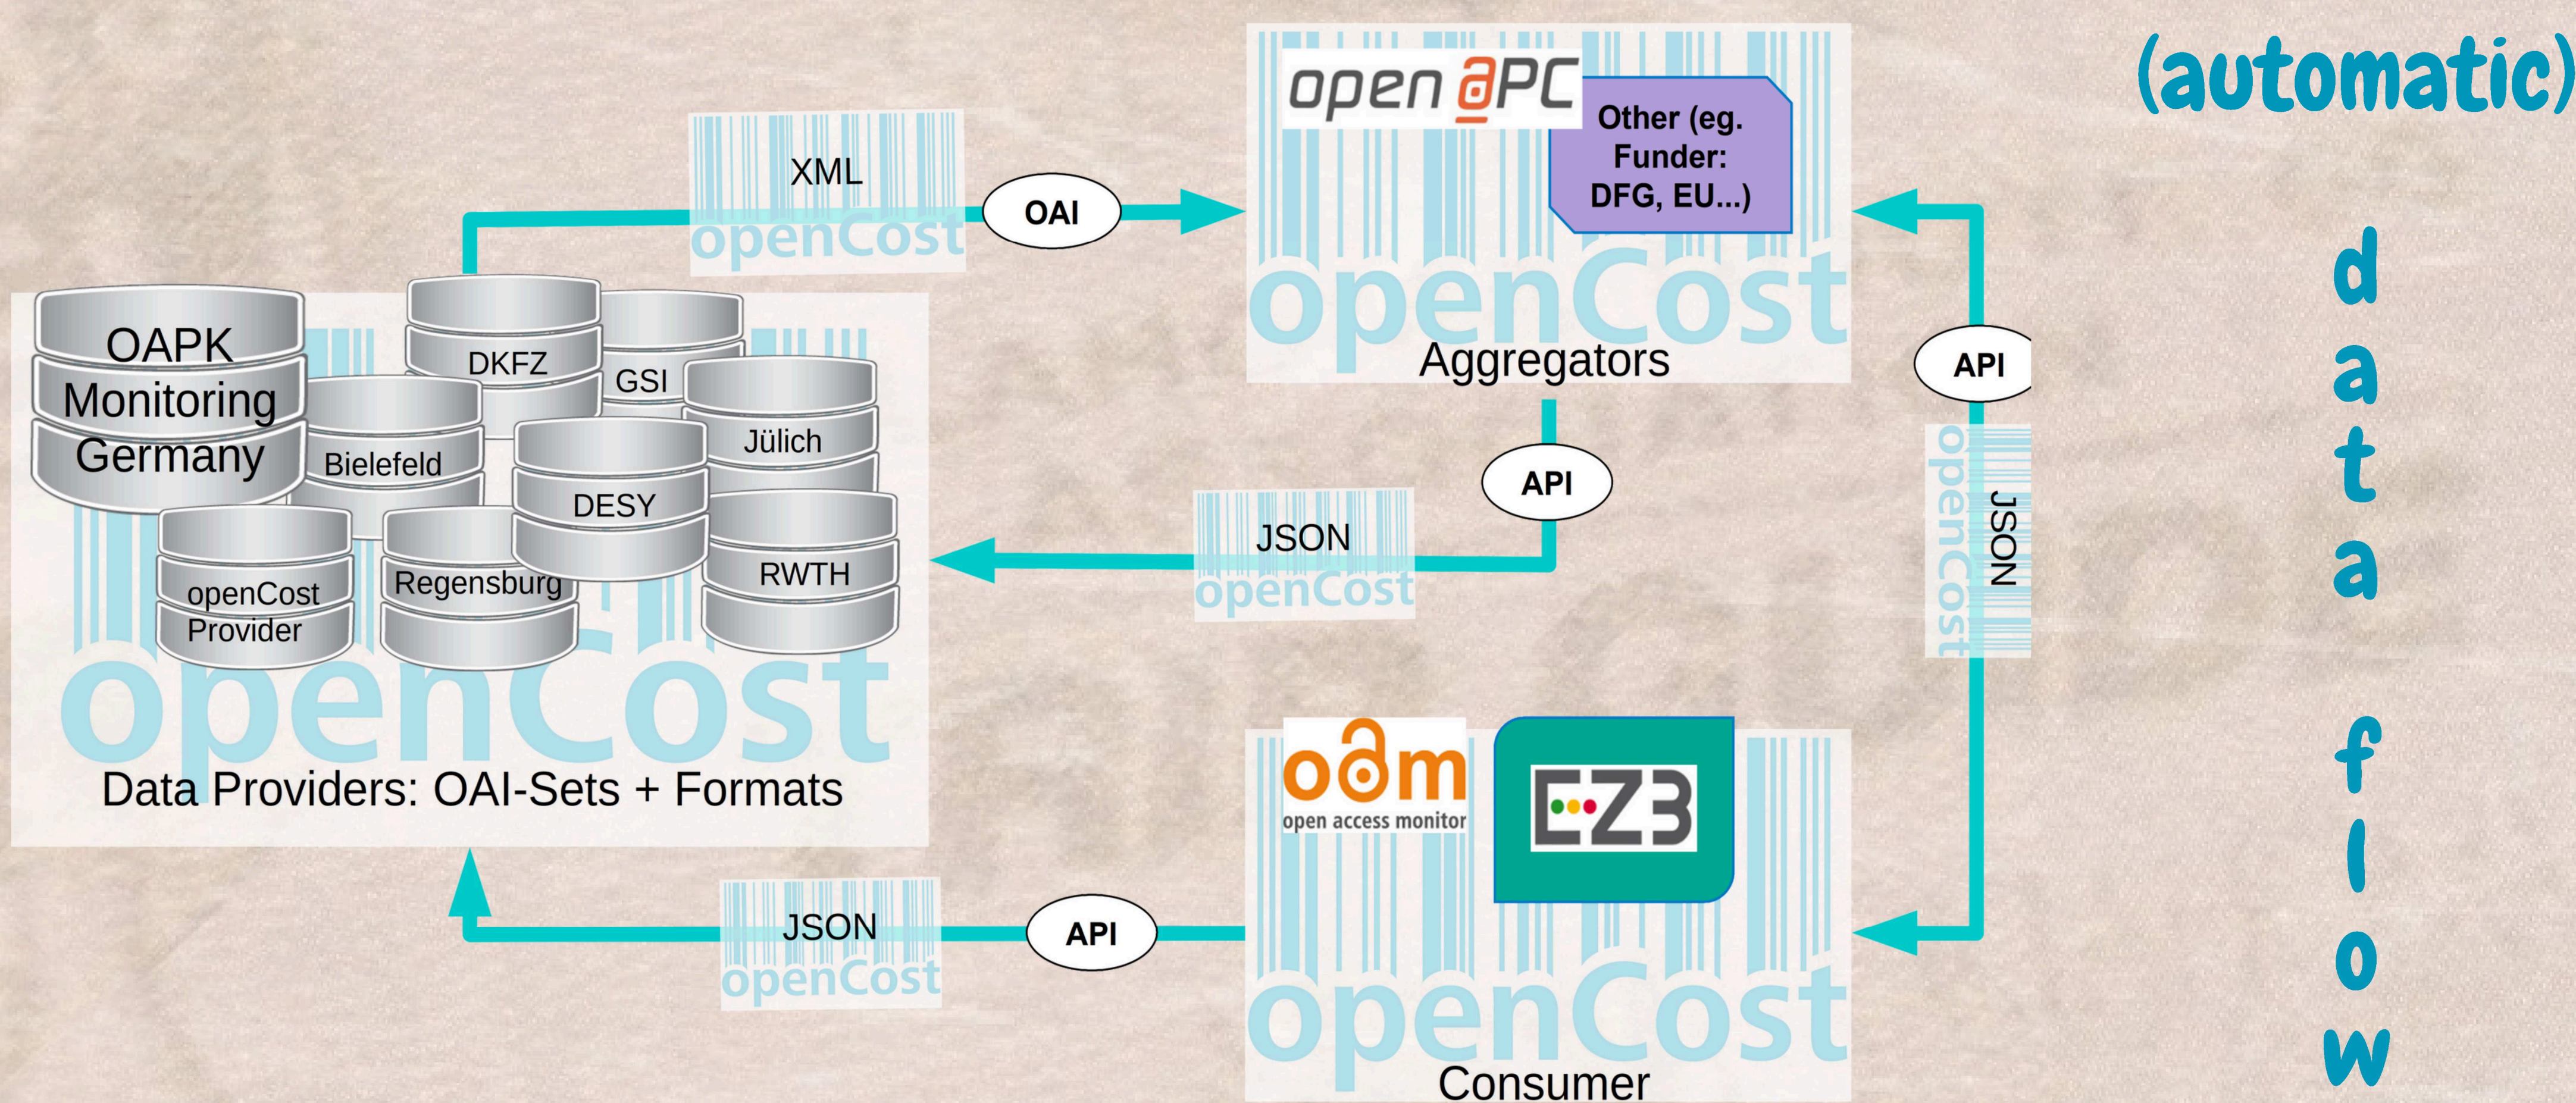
(automatic)

d
a
t
a

f
l
o
w

OAPK Monitoring Germany

DKFZ

GSI

Bielefeld

Jülich

DESY

openCost Provider

Regensburg

RWTH

openCost

Data Providers: OAI-Sets + Formats

XML
openCost

OAI

open @PC

Other (eg. Funder: DFG, EU...)

openCost

Aggregators

API

JSON
openCost

API

JSON
openCost

oam
open access monitor

EZB

openCost

Consumer

JSON
openCost

API